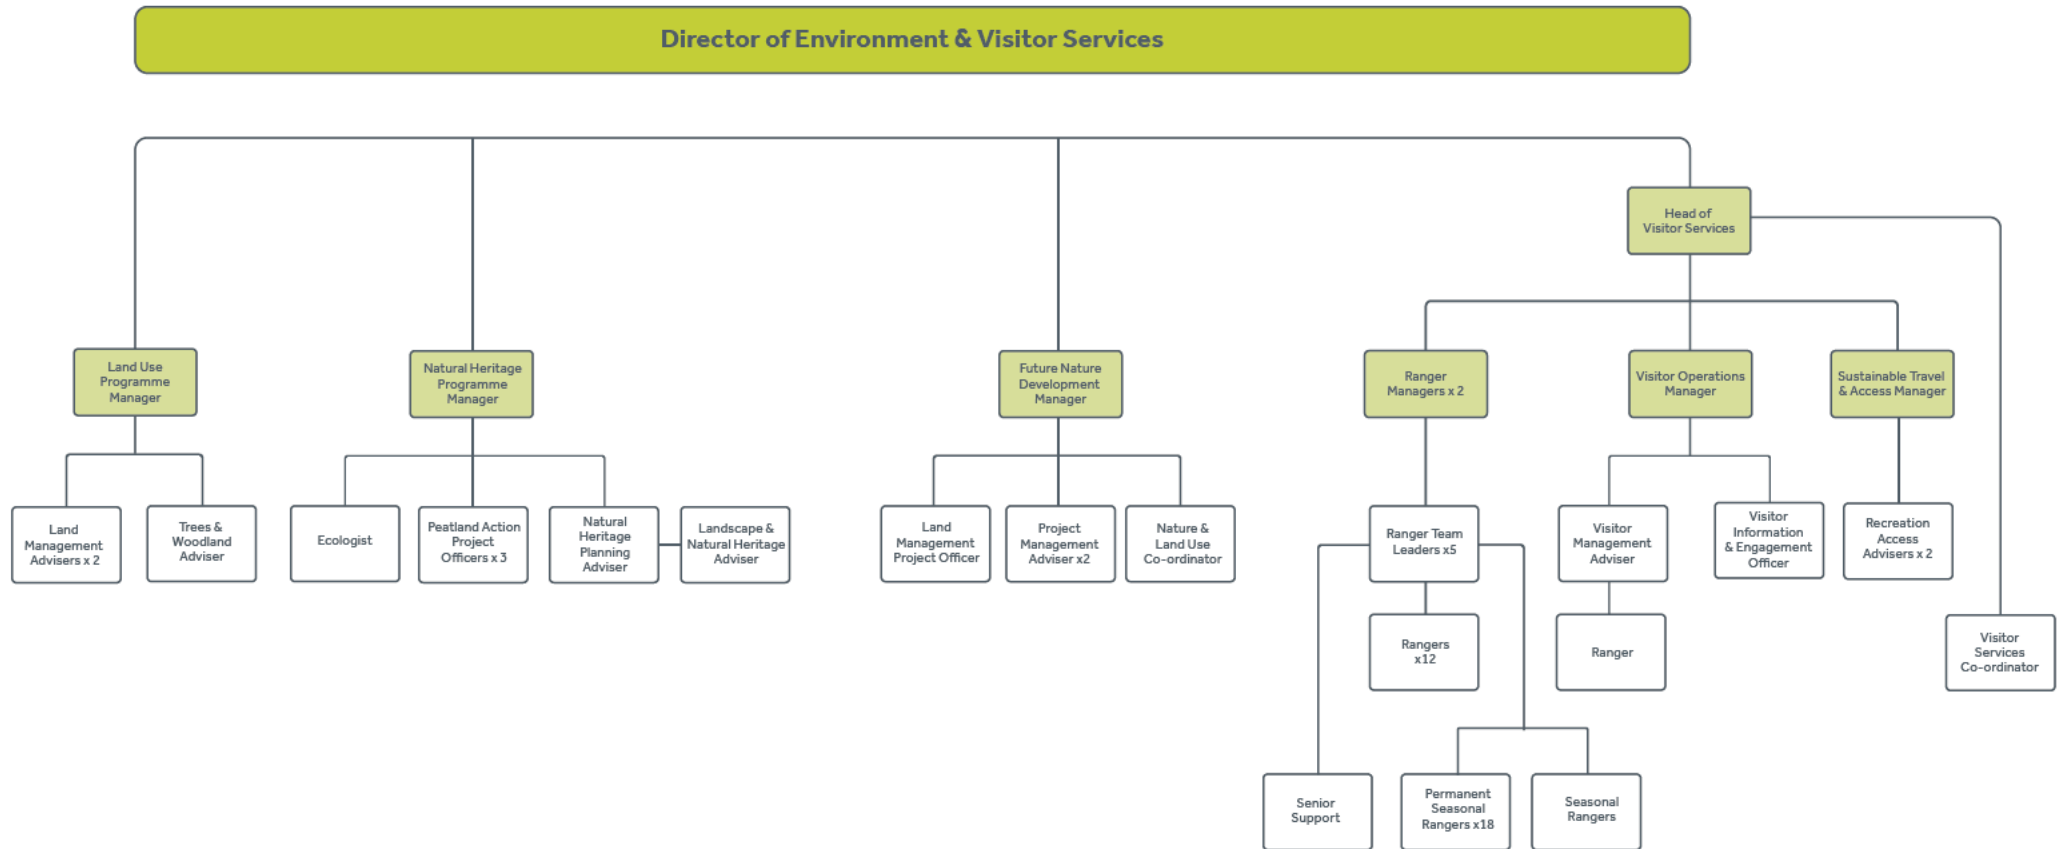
Director of Environment & Visitor Services

Head of Visitor Services

Land Use Programme Manager

Natural Heritage Programme Manager

Future Nature Development Manager

Ranger Managers x 2

Visitor Operations Manager

Sustainable Travel & Access Manager

Land Management Advisers x 2

Trees & Woodland Adviser

Ecologist

Peatland Action Project Officers x 3

Natural Heritage Planning Adviser

Landscape & Natural Heritage Adviser

Land Management Project Officer

Project Management Adviser x2

Nature & Land Use Co-ordinator

Ranger Team Leaders x5

Visitor Management Adviser

Visitor Information & Engagement Officer

Recreation Access Advisers x 2

Rangers x12

Ranger

Visitor Services Co-ordinator

Senior Support

Permanent Seasonal Rangers x18

Seasonal Rangers